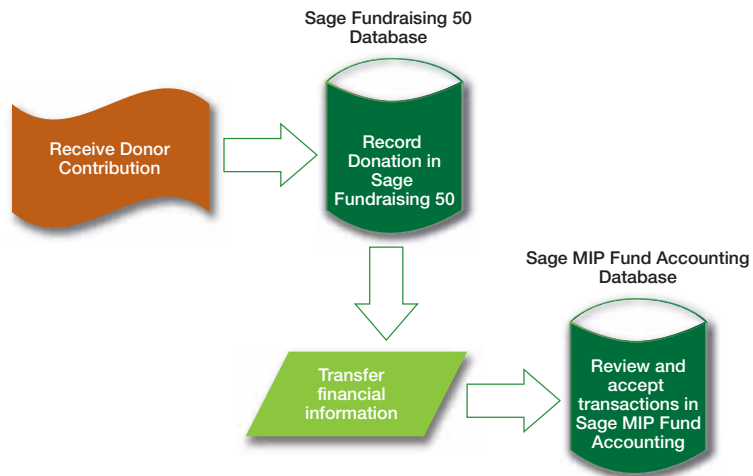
Sage Fundraising 50 Database

Receive Donor Contribution

Record Donation in Sage Fundraising 50

Sage MIP Fund Accounting Database

Transfer financial information

Review and accept transactions in Sage MIP Fund Accounting